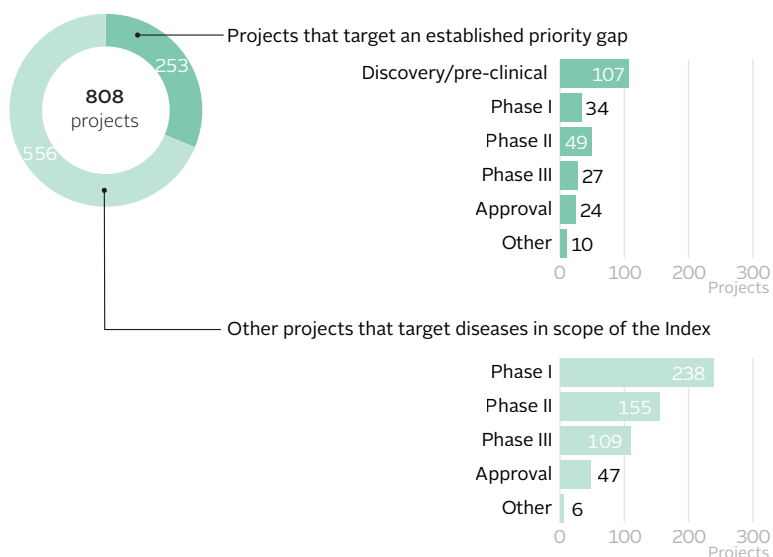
808 projects

253

556

Projects that target an established priority gap

| | |
|---|---|
| Discovery/pre-clinical | 107 |
| Phase I | 34 |
| Phase II | 49 |
| Phase III | 27 |
| Approval | 24 |
| Other | 10 |

0 100 200 300
Projects

Other projects that target diseases in scope of the Index

| | |
|---|---|
| Phase I | 238 |
| Phase II | 155 |
| Phase III | 109 |
| Approval | 47 |
| Other | 6 |

0 100 200 300
Projects